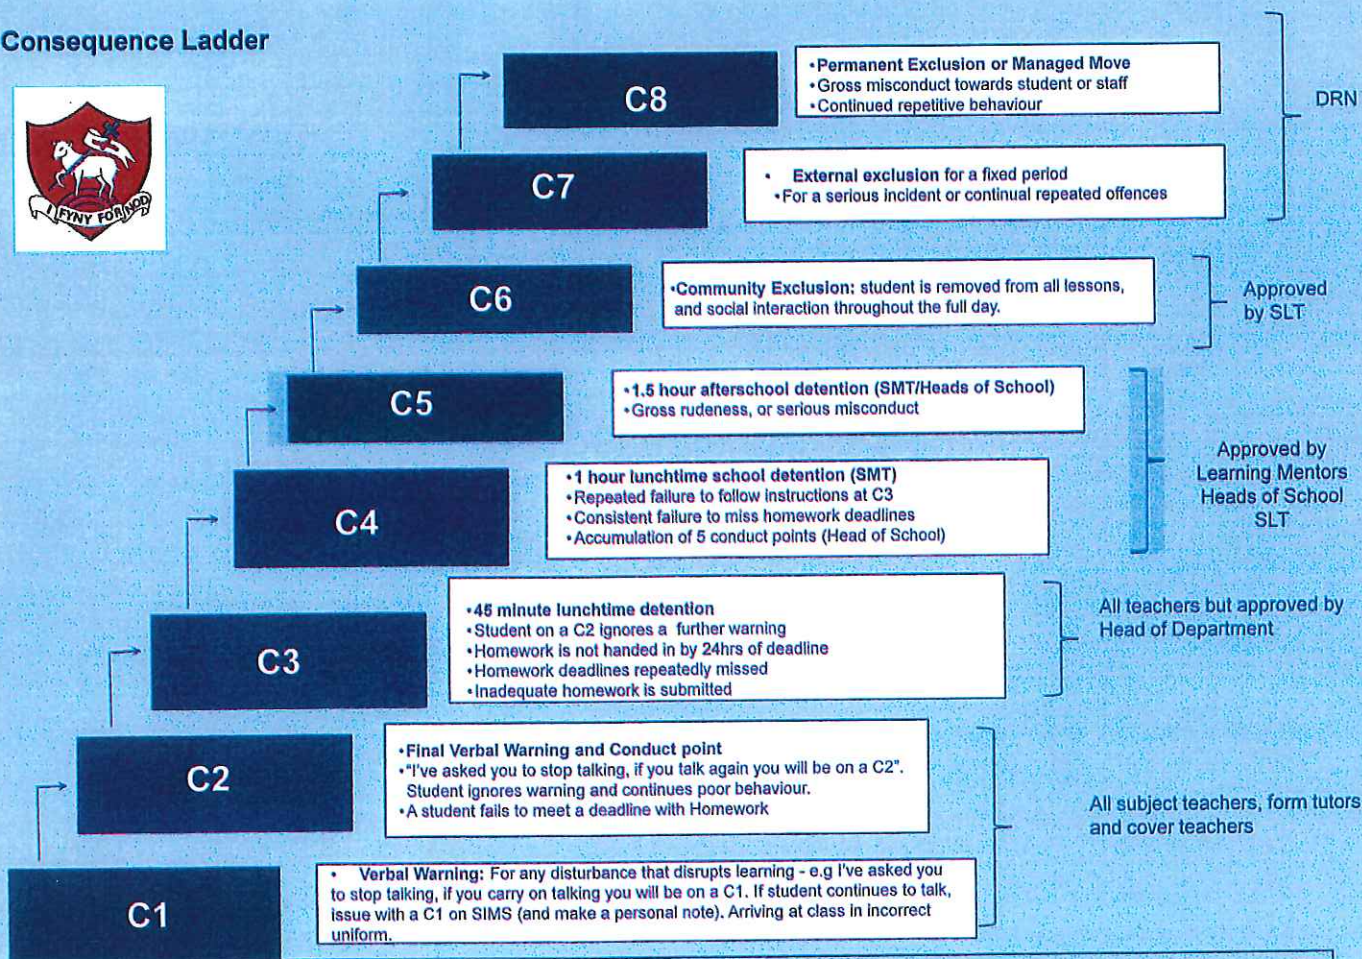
Consequence Ladder

I FYNY FOR NOD

C8

•Permanent Exclusion or Managed Move
•Gross misconduct towards student or staff
•Continued repetitive behaviour

C7

• External exclusion for a fixed period
•For a serious incident or continual repeated offences

DRN

C6

•Community Exclusion: student is removed from all lessons, and social interaction throughout the full day.

Approved by SLT

C5

•1.5 hour afterschool detention (SMT/Heads of School)
•Gross rudeness, or serious misconduct

C4

•1 hour lunchtime school detention (SMT)
•Repeated failure to follow instructions at C3
•Consistent failure to miss homework deadlines
•Accumulation of 5 conduct points (Head of School)

Approved by Learning Mentors Heads of School SLT

C3

•45 minute lunchtime detention
•Student on a C2 ignores a further warning
•Homework is not handed in by 24hrs of deadline
•Homework deadlines repeatedly missed
•Inadequate homework is submitted

All teachers but approved by Head of Department

C2

•Final Verbal Warning and Conduct point
•"I've asked you to stop talking, if you talk again you will be on a C2". Student ignores warning and continues poor behaviour.
•A student fails to meet a deadline with Homework

C1

• Verbal Warning: For any disturbance that disrupts learning - e.g I've asked you to stop talking, if you carry on talking you will be on a C1. If student continues to talk, issue with a C1 on SIMS (and make a personal note). Arriving at class in incorrect uniform.

All subject teachers, form tutors and cover teachers